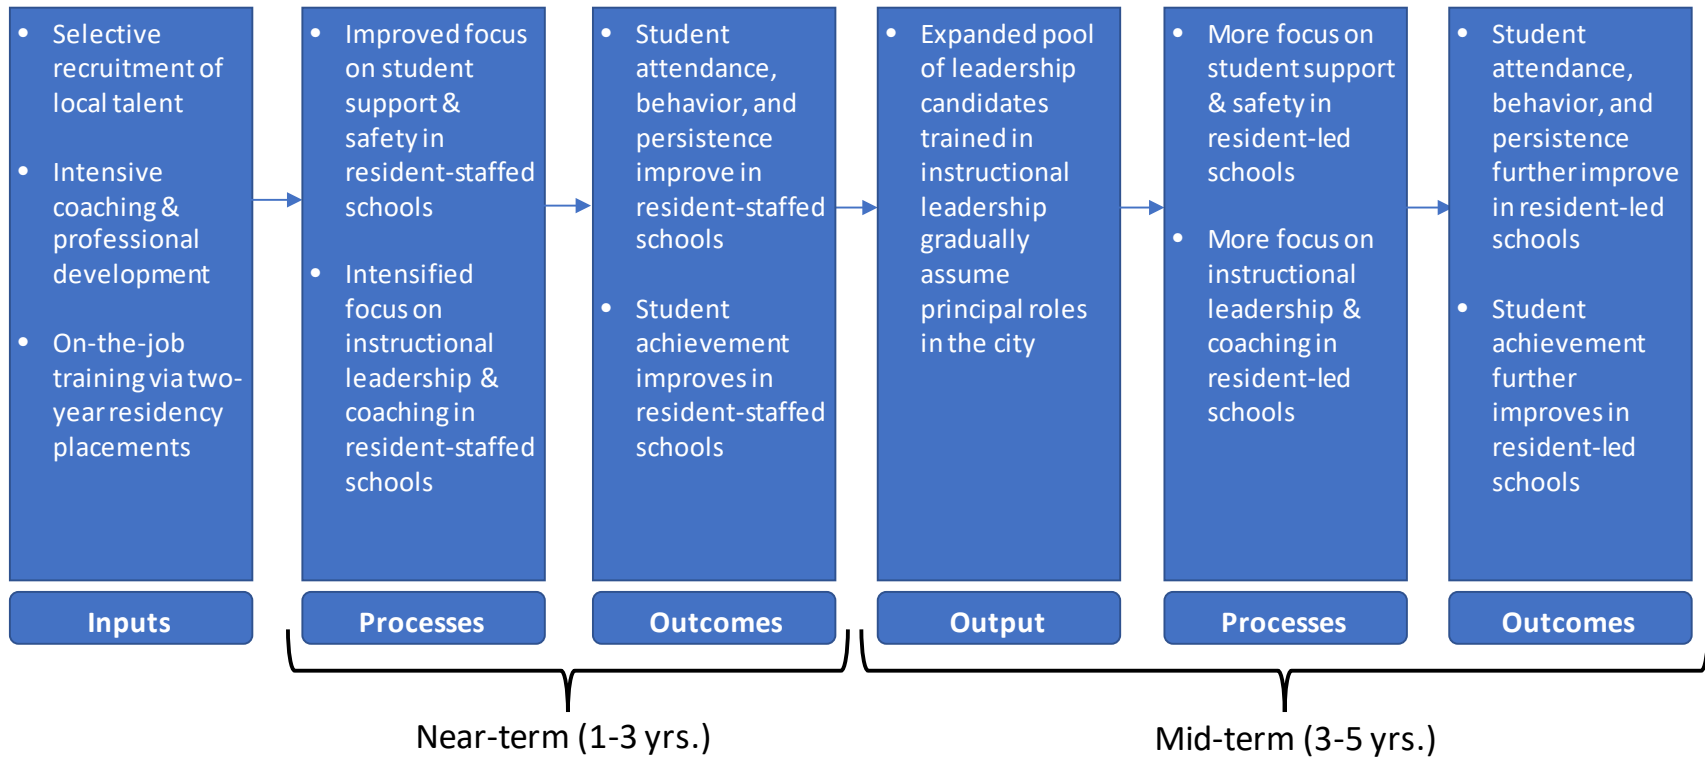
- Selective recruitment of local talent
- Intensive coaching & professional development
- On-the-job training via two-year residency placements

Inputs

- Improved focus on student support & safety in resident-staffed schools
- Intensified focus on instructional leadership & coaching in resident-staffed schools

Processes

- Student attendance, behavior, and persistence improve in resident-staffed schools
- Student achievement improves in resident-staffed schools

Outcomes

- Expanded pool of leadership candidates trained in instructional leadership gradually assume principal roles in the city

Output

- More focus on student support & safety in resident-led schools
- More focus on instructional leadership & coaching in resident-led schools

Processes

- Student attendance, behavior, and persistence further improve in resident-led schools
- Student achievement further improves in resident-led schools

Outcomes

Near-term (1-3 yrs.)

Mid-term (3-5 yrs.)